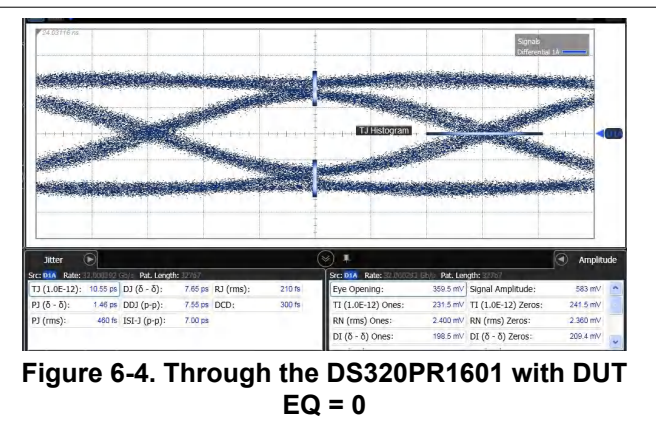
24.03116 ns

Signals
Differential 1A

TJ Histogram

Jitter

Src: D1A Rate: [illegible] Pat. Length: 32767

| TJ (1.0E-12): | 10.55 ps | DJ (δ - δ): | 7.65 ps | RJ (rms): | 210 fs |
|---|---|---|---|---|---|
| PJ (δ - δ): | 1.46 ps | DDJ (p-p): | 7.55 ps | DCD: | 300 fs |
| PJ (rms): | 460 fs | ISI-J (p-p): | 7.00 ps | | |

Amplitude

Src: D1A Rate: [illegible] Pat. Length: 32767

| Eye Opening: | 359.5 mV | Signal Amplitude: | 583 mV |
|---|---|---|---|
| TI (1.0E-12) Ones: | 231.5 mV | TI (1.0E-12) Zeros: | 241.5 mV |
| RN (rms) Ones: | 2.400 mV | RN (rms) Zeros: | 2.360 mV |
| DI (δ - δ) Ones: | 198.5 mV | DI (δ - δ) Zeros: | 209.4 mV |

Figure 6-4. Through the DS320PR1601 with DUT EQ = 0